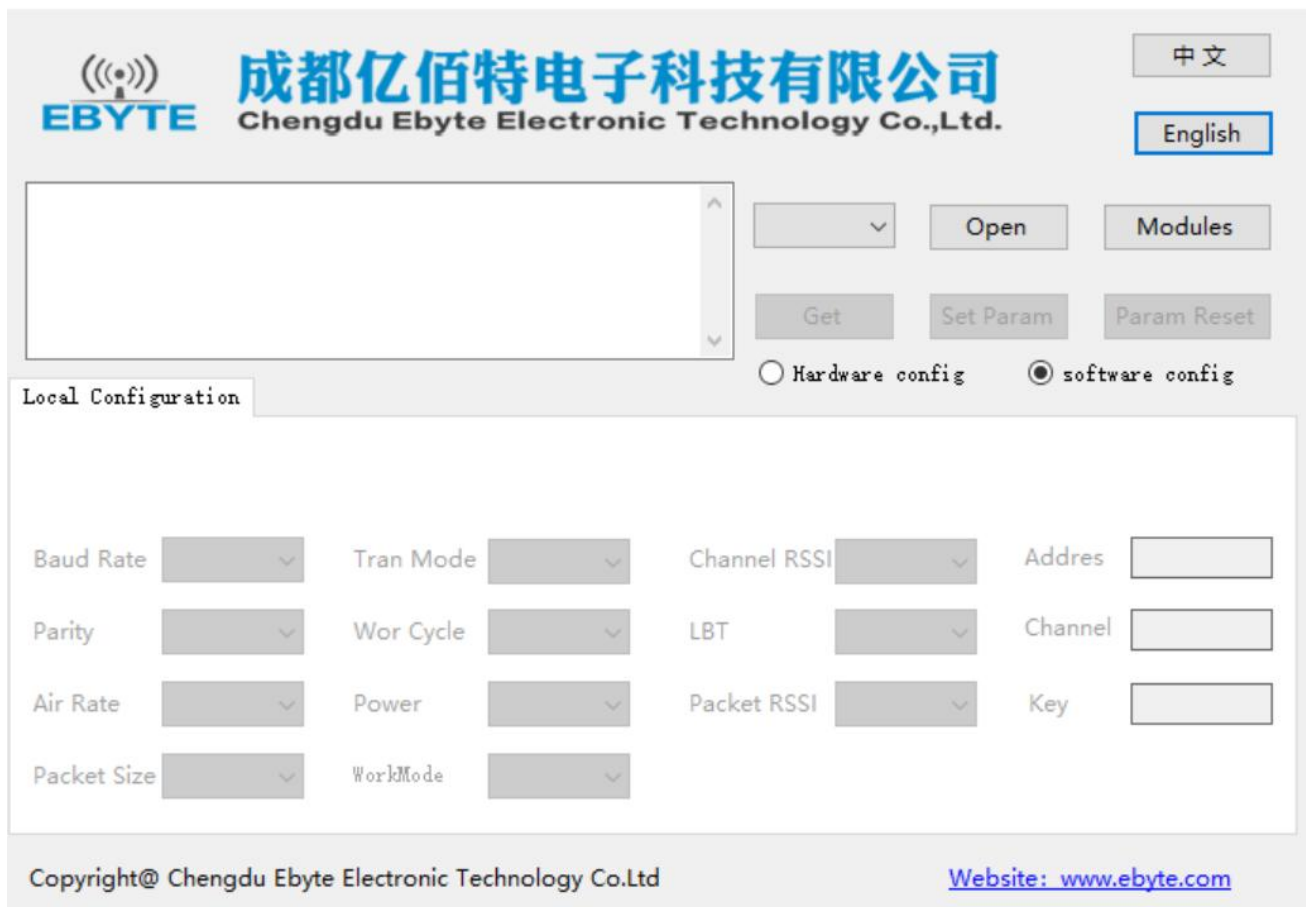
EBYTE

成都亿佰特电子科技有限公司
Chengdu Ebyte Electronic Technology Co.,Ltd.

中文

English

Open

Modules

Get

Set Param

Param Reset

Hardware config

software config

Local Configuration

Baud Rate

Tran Mode

Channel RSSI

Addres

Parity

Wor Cycle

LBT

Channel

Air Rate

Power

Packet RSSI

Key

Packet Size

WorkMode

Copyright@ Chengdu Ebyte Electronic Technology Co.Ltd

Website: www.ebyte.com